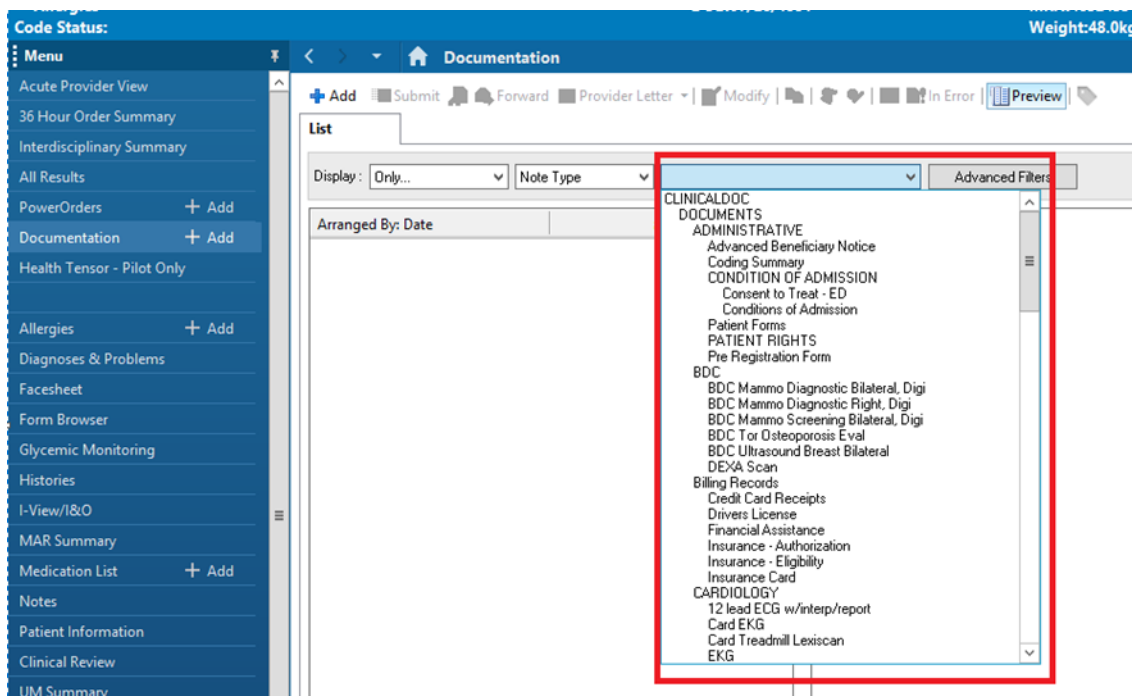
Code Status:
Weight:48.0kg

Menu
Acute Provider View
36 Hour Order Summary
Interdisciplinary Summary
All Results
PowerOrders + Add
Documentation + Add
Health Tensor - Pilot Only

Allergies + Add
Diagnoses & Problems
Facesheet
Form Browser
Glycemic Monitoring
Histories
I-View/I&O
MAR Summary
Medication List + Add
Notes
Patient Information
Clinical Review
UM Summary

Documentation

Add Submit Forward Provider Letter Modify In Error Preview

List

Display: Only... Note Type Advanced Filters

Arranged By: Date

CLINICALDOC
DOCUMENTS
ADMINISTRATIVE
Advanced Beneficiary Notice
Coding Summary
CONDITION OF ADMISSION
Consent to Treat - ED
Conditions of Admission
Patient Forms
PATIENT RIGHTS
Pre Registration Form
BDC
BDC Mammo Diagnostic Bilateral, Digi
BDC Mammo Diagnostic Right, Digi
BDC Mammo Screening Bilateral, Digi
BDC Tor Osteoporosis Eval
BDC Ultrasound Breast Bilateral
DEXA Scan
Billing Records
Credit Card Receipts
Drivers License
Financial Assistance
Insurance - Authorization
Insurance - Eligibility
Insurance Card
CARDIOLOGY
12 lead ECG w/interp/report
Card EKG
Card Treadmill Lexiscan
EKG